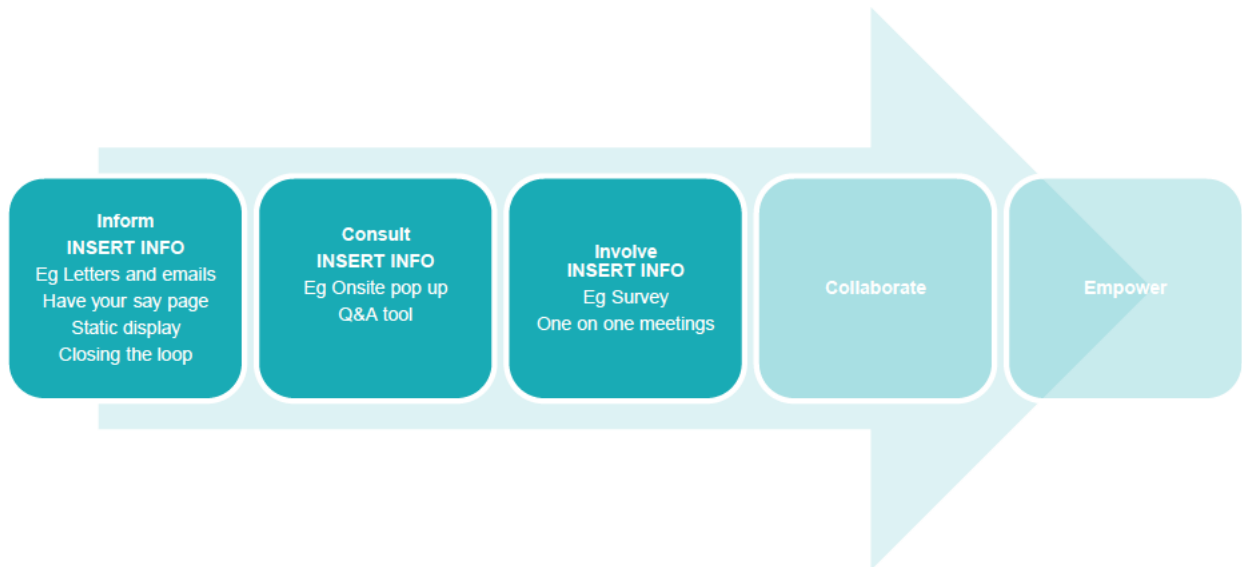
Inform
INSERT INFO
Eg Letters and emails
Have your say page
Static display
Closing the loop

Consult
INSERT INFO
Eg Onsite pop up
Q&A tool

Involve
INSERT INFO
Eg Survey
One on one meetings

Collaborate

Empower